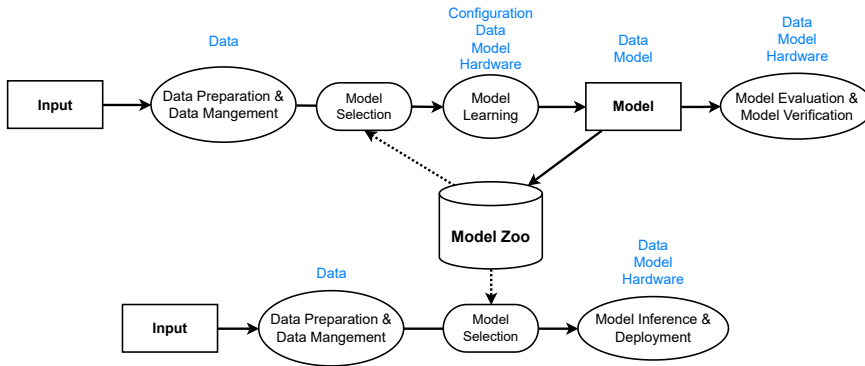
Data

Configuration
Data
Model
Hardware

Data
Model

Data
Model
Hardware

Input

Data Preparation &
Data Mangement

Model
Selection

Model
Learning

Model

Model Evaluation &
Model Verification

Model Zoo

Data

Data
Model
Hardware

Input

Data Preparation &
Data Mangement

Model
Selection

Model Inference &
Deployment